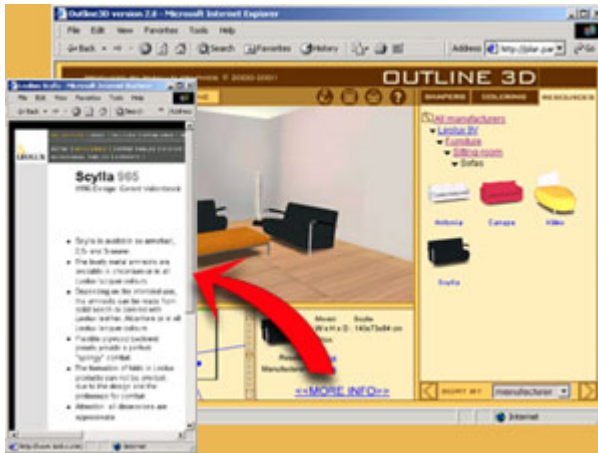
Outline3D version 2.0 - Microsoft Internet Explorer

File Edit View Favorites Tools Help

Back Search Favorites History

Address http://plan.par Go

OUTLINE 3D

SHAPERS COLORING RESOURCES

All manufacturers
Leolux BV
Furniture
Sitting room
Sofas

Antonia Canapé Kikko

Scylla

Model Scylla
W x H x D 140x73x84 cm

Manufacturer

<<MORE INFO>>

SORT BY manufacturer

Internet

Outline Scylla - Microsoft Internet Explorer

File Edit View Favorites Tools Help

LEOLUX

Scylla 965

Scylla is available as armchair, 2.5- and 3-seater.

The body metal armrests are available in chrome and in all Leolux lacquer colours.

Depending on the intended use, the armrests can be made from solid beech or covered with Leolux leather. Also these in all Leolux lacquer colours.

Flexible plywood backrest panels provide a perfect "springy" comfort.

The formation of fabric in Leolux products can not be checked. Due to the design and the profession for comfort.

Attention: all dimensions are approximate

http://www.leolux.com

Internet